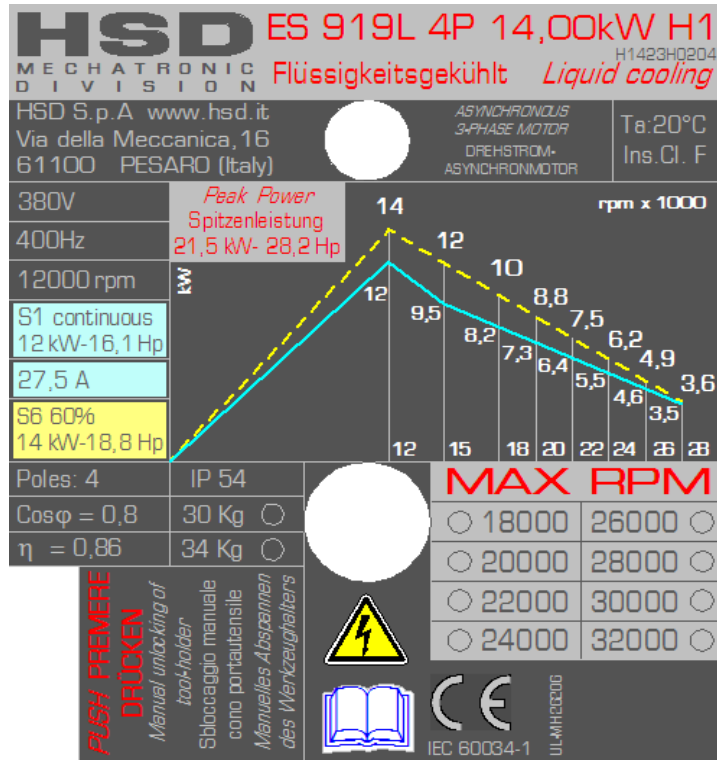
HSD
MECHATRONIC DIVISION

ES 919L 4P 14,00kW H1
H1423H0204
Flüssigkeitsgekühlt Liquid cooling

HSD S.p.A www.hsd.it
Via della Meccanica,16
61100 PESARO (Italy)

ASYNCHRONOUS 3-PHASE MOTOR
DREHSTROM-ASYNCHRONMOTOR

Ta:20°C
Ins.Cl. F

380V
400Hz
12000 rpm
S1 continuous
12 kW-16,1 Hp
27,5 A
S6 60%
14 kW-18,8 Hp

Peak Power
Spitzenleistung
21,5 kW- 28,2 Hp

kW
rpm x 1000

14
12
10
8,8
7,5
6,2
4,9
3,6
12
9,5
8,2
7,3
6,4
5,5
4,6
3,5
12
15
18
20
22
24
26
28

Poles: 4
IP 54
Cosφ = 0,8
30 Kg
η = 0,86
34 Kg

MAX RPM

| 18000 | 26000 |
|---|---|
| 20000 | 28000 |
| 22000 | 30000 |
| 24000 | 32000 |

PUSH PREMERE DRÜCKEN
Manual unlocking of tool-holder
Sbloccaggio manuale cono portautensile
Manuelles Abspannen des Werkzeughalters

CE
IEC 60034-1
UL-MH20200